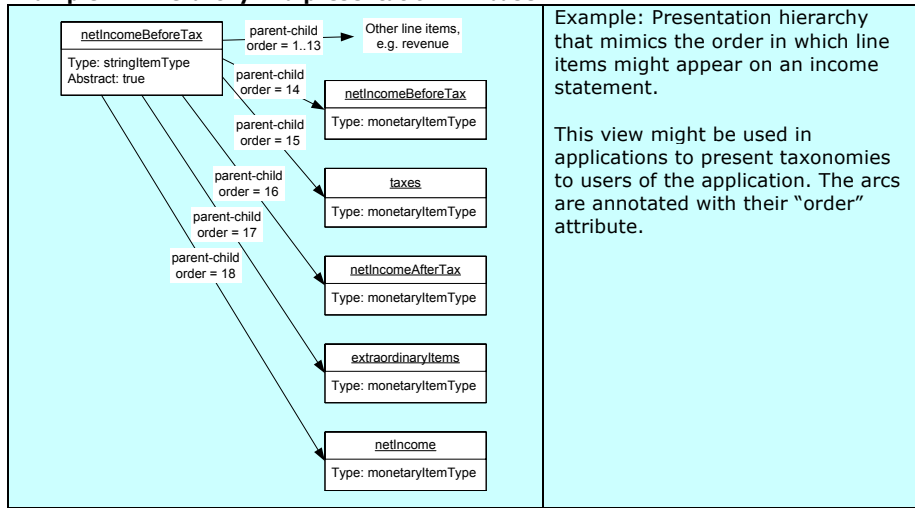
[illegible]

netIncomeBeforeTax
Type: stringItemType
Abstract: true

parent-child
order = 1..13

Other line items, e.g. revenue

parent-child
order = 14

netIncomeBeforeTax
Type: monetaryItemType

parent-child
order = 15

taxes
Type: monetaryItemType

parent-child
order = 16

netIncomeAfterTax
Type: monetaryItemType

parent-child
order = 17

extraordinaryItems
Type: monetaryItemType

parent-child
order = 18

netIncome
Type: monetaryItemType

Example: Presentation hierarchy that mimics the order in which line items might appear on an income statement.

This view might be used in applications to present taxonomies to users of the application. The arcs are annotated with their "order" attribute.